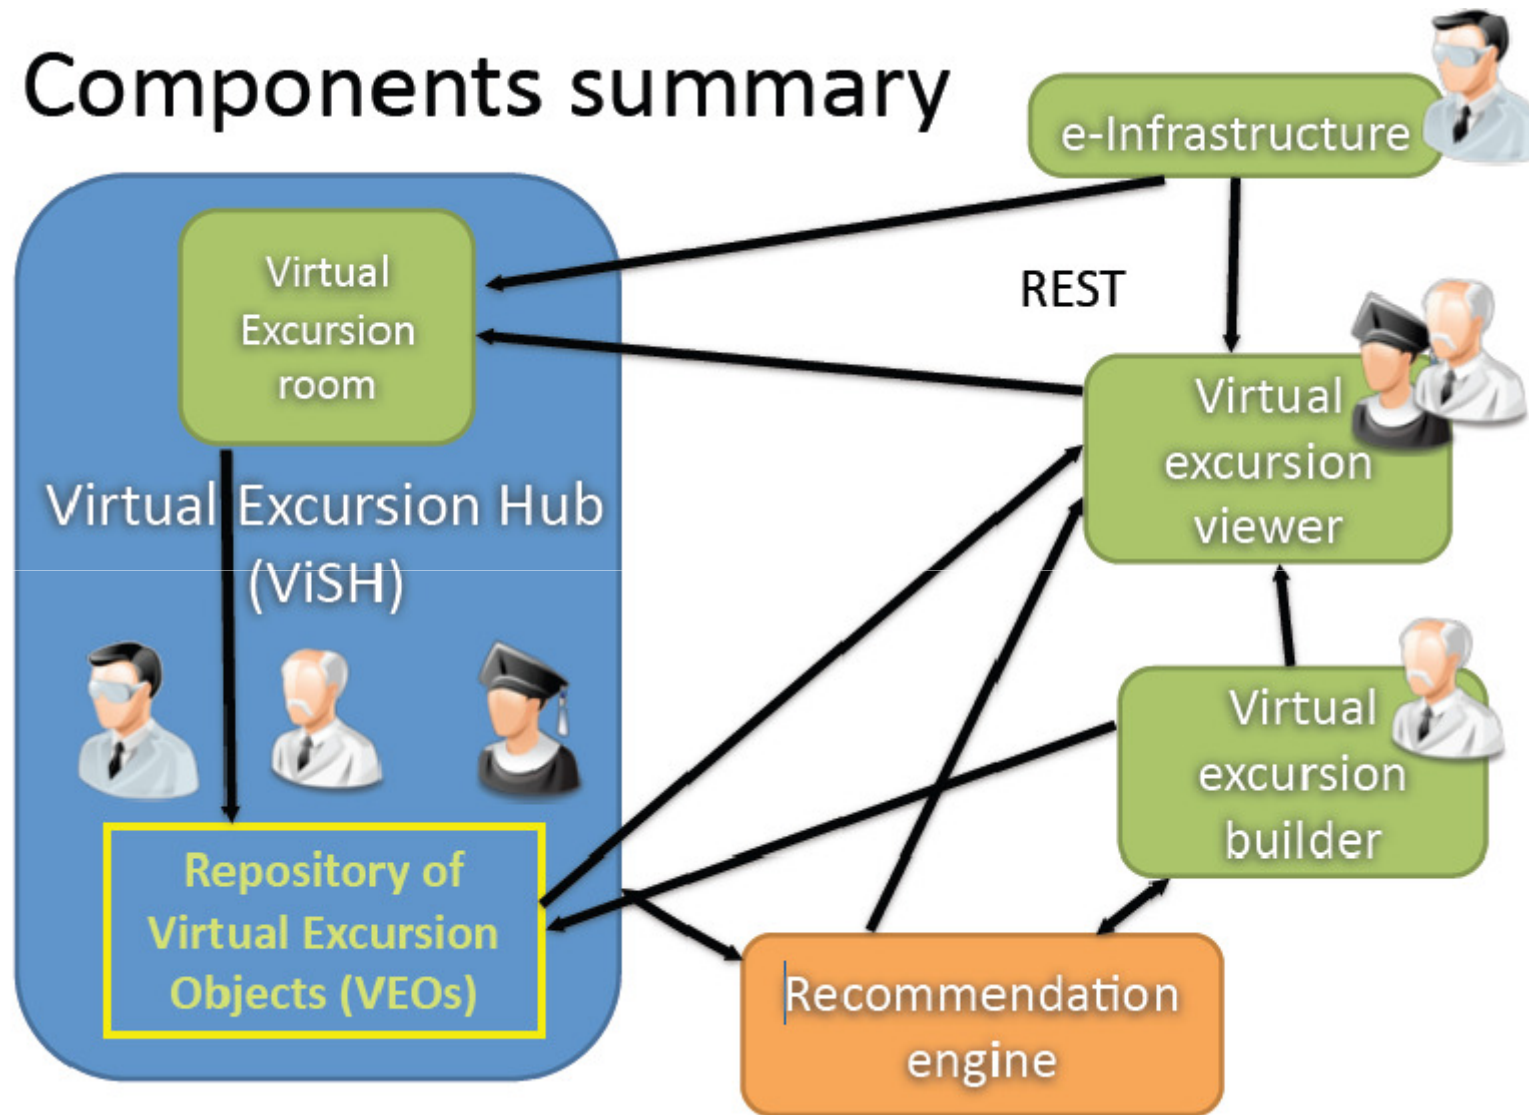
Components summary

e-Infrastructure

Virtual Excursion room

REST

Virtual excursion viewer

Virtual Excursion Hub (ViSH)

Virtual excursion builder

Repository of Virtual Excursion Objects (VEOs)

Recommendation engine